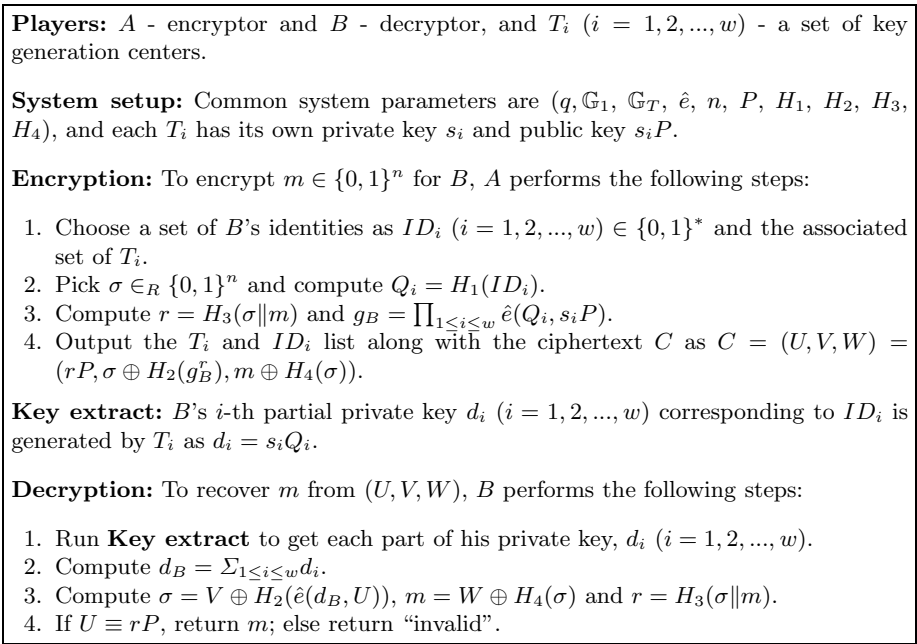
**Players:** $A$ - encryptor and $B$ - decryptor, and $T_i$ $(i = 1, 2, ..., w)$ - a set of key generation centers.

**System setup:** Common system parameters are $(q, \mathbb{G}_1, \mathbb{G}_T, \hat{e}, n, P, H_1, H_2, H_3, H_4)$, and each $T_i$ has its own private key $s_i$ and public key $s_iP$.

**Encryption:** To encrypt $m \in \{0,1\}^n$ for $B$, $A$ performs the following steps:

1. Choose a set of $B$'s identities as $ID_i$ $(i = 1, 2, ..., w) \in \{0,1\}^*$ and the associated set of $T_i$.
2. Pick $\sigma \in_R \{0,1\}^n$ and compute $Q_i = H_1(ID_i)$.
3. Compute $r = H_3(\sigma \| m)$ and $g_B = \prod_{1 \leq i \leq w} \hat{e}(Q_i, s_iP)$.
4. Output the $T_i$ and $ID_i$ list along with the ciphertext $C$ as $C = (U, V, W) = (rP, \sigma \oplus H_2(g_B^r), m \oplus H_4(\sigma))$.

**Key extract:** $B$'s $i$-th partial private key $d_i$ $(i = 1, 2, ..., w)$ corresponding to $ID_i$ is generated by $T_i$ as $d_i = s_iQ_i$.

**Decryption:** To recover $m$ from $(U, V, W)$, $B$ performs the following steps:

1. Run **Key extract** to get each part of his private key, $d_i$ $(i = 1, 2, ..., w)$.
2. Compute $d_B = \Sigma_{1 \leq i \leq w} d_i$.
3. Compute $\sigma = V \oplus H_2(\hat{e}(d_B, U))$, $m = W \oplus H_4(\sigma)$ and $r = H_3(\sigma \| m)$.
4. If $U \equiv rP$, return $m$; else return "invalid".